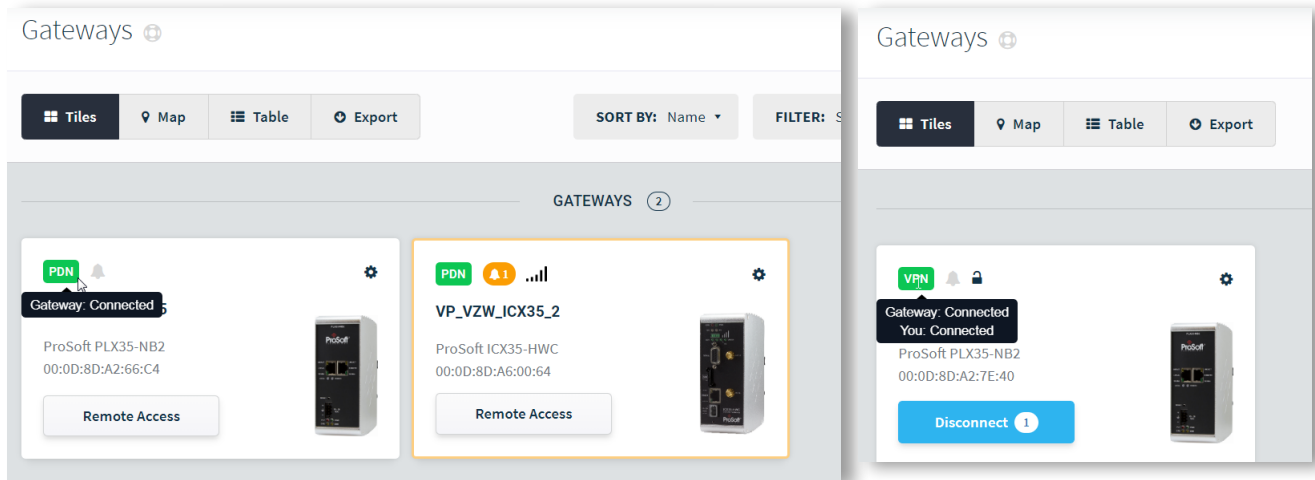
Gateways

Tiles
Map
Table
Export

SORT BY: Name

FILTER: S

GATEWAYS 2

PDN

Gateway: Connected

5

ProSoft PLX35-NB2
00:0D:8D:A2:66:C4

Remote Access

PDN 1

VP_VZW_ICX35_2

ProSoft ICX35-HWC
00:0D:8D:A6:00:64

Remote Access

Gateways

Tiles
Map
Table
Export

VPN

Gateway: Connected
You: Connected

ProSoft PLX35-NB2
00:0D:8D:A2:7E:40

Disconnect 1